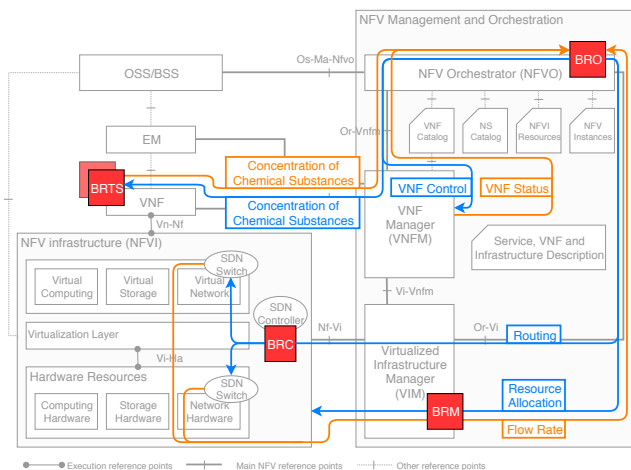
NFV Management and Orchestration

OSS/BSS

Os-Ma-Nfvo

BRO

NFV Orchestrator (NFVO)

EM

Or-Vnfm

VNF Catalog

NS Catalog

NFVI Resources

NFV Instances

Concentration of Chemical Substances

BRTS

VNF

VNF Control

VNF Status

Concentration of Chemical Substances

VNF Manager (VNFM)

Vn-Nf

NFV infrastructure (NFVI)

SDN Switch

Service, VNF and Infrastructure Description

Virtual Computing

Virtual Storage

Virtual Network

SDN Controller

Vi-Vnfm

Nf-Vi

Or-Vi

Routing

Virtualization Layer

BRC

Vi-Ha

Virtualized Infrastructure Manager (VIM)

Hardware Resources

SDN Switch

Resource Allocation

Computing Hardware

Storage Hardware

Network Hardware

BRM

Flow Rate

Execution reference points

Main NFV reference points

Other reference points